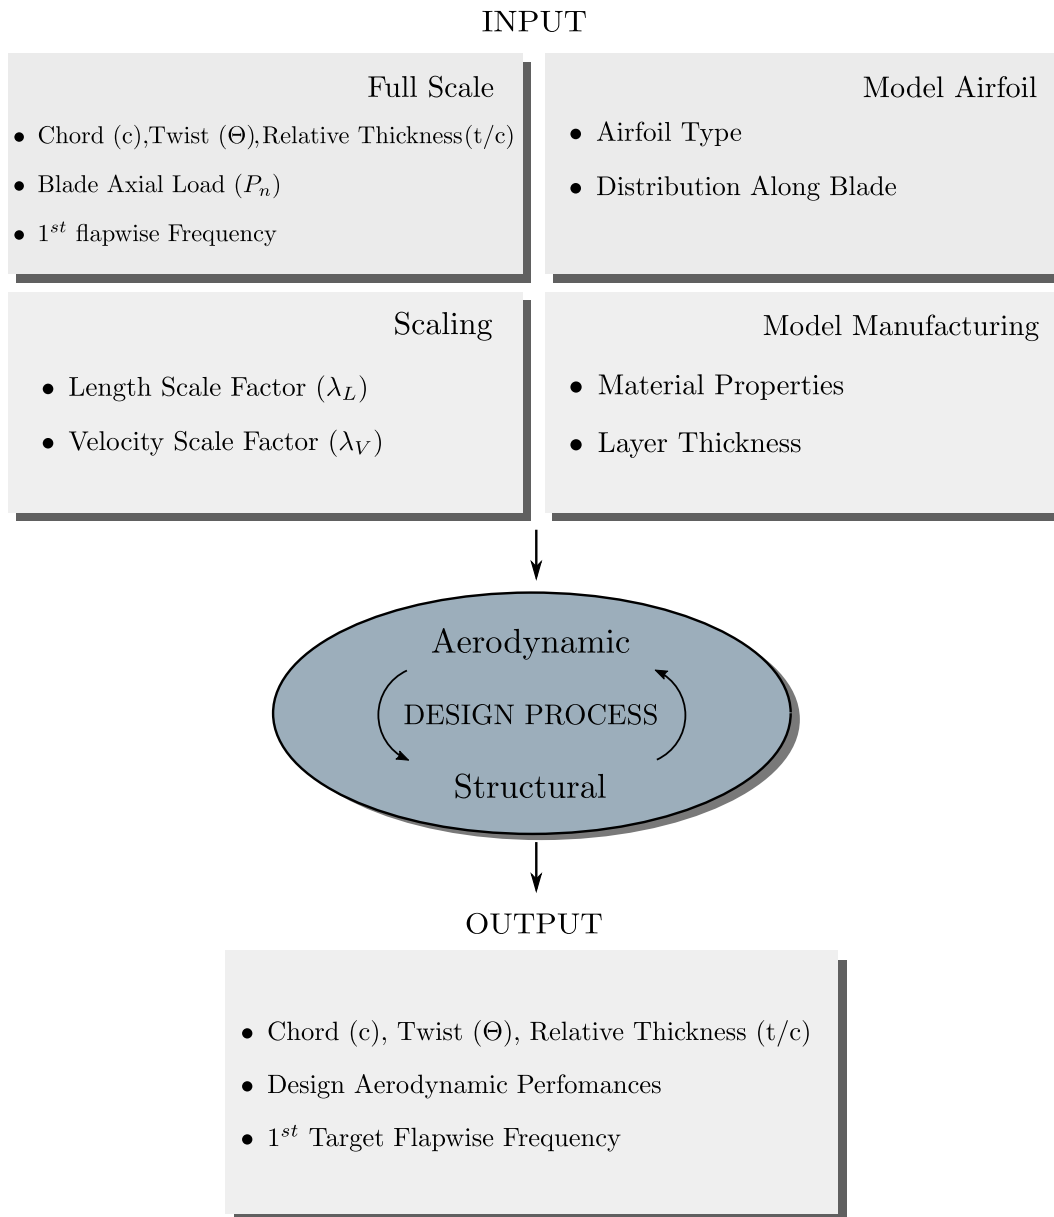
INPUT

Full Scale

- Chord (c),Twist ($\Theta$),Relative Thickness(t/c)
- Blade Axial Load ($P_n$)
- $1^{st}$ flapwise Frequency

Model Airfoil

- Airfoil Type
- Distribution Along Blade

Scaling

- Length Scale Factor ($\lambda_L$)
- Velocity Scale Factor ($\lambda_V$)

Model Manufacturing

- Material Properties
- Layer Thickness

Aerodynamic

DESIGN PROCESS

Structural

OUTPUT

- Chord (c), Twist ($\Theta$), Relative Thickness (t/c)
- Design Aerodynamic Perfomances
- $1^{st}$ Target Flapwise Frequency